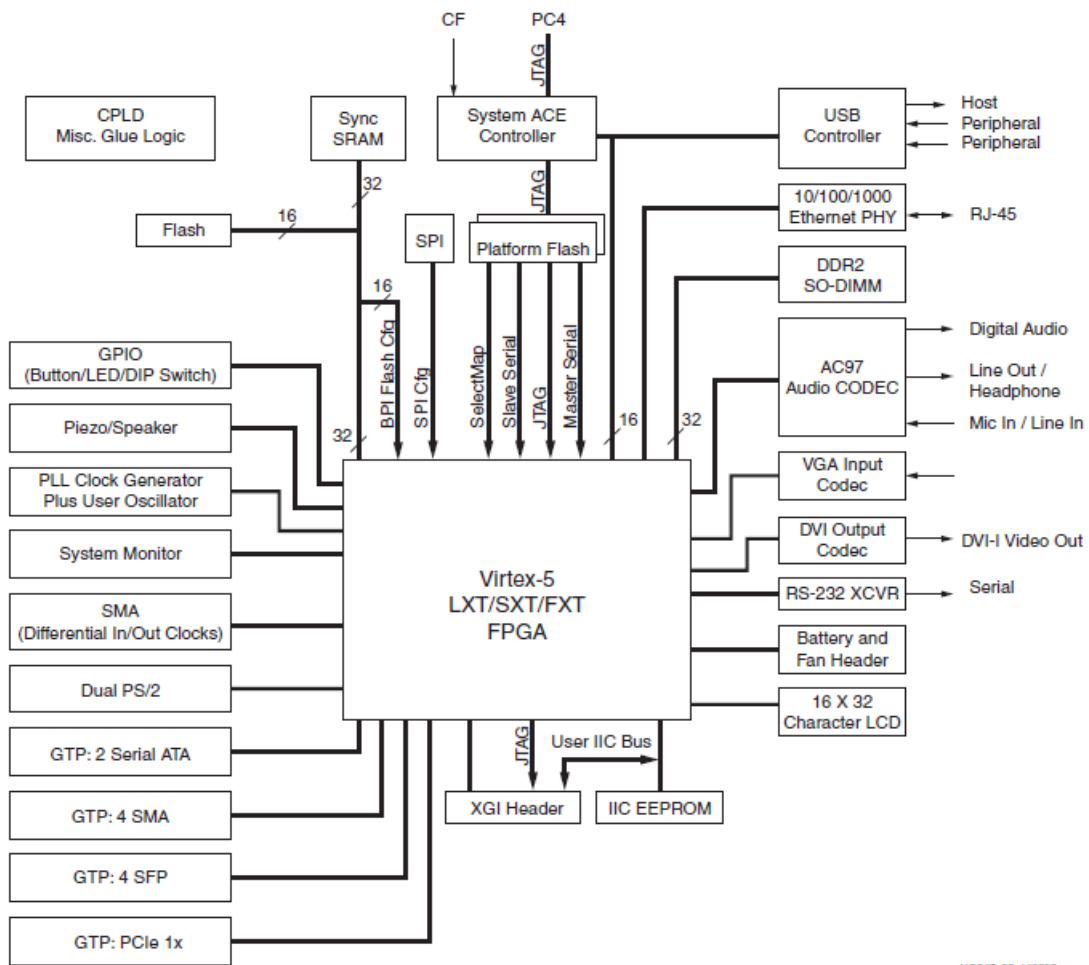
CF

PC4

JTAG

CPLD
Misc. Glue Logic

Sync
SRAM

System ACE
Controller

USB
Controller

Host

Peripheral

Peripheral

32

JTAG

Flash

16

SPI

Platform Flash

10/100/1000
Ethernet PHY

RJ-45

16

DDR2
SO-DIMM

BPI Flash Cfg

SPI Cfg

SelectMap

Slave Serial

JTAG

Master Serial

GPIO
(Button/LED/DIP Switch)

AC97
Audio CODEC

Digital Audio

Line Out /
Headphone

Mic In / Line In

Piezo/Speaker

32

16

32

PLL Clock Generator
Plus User Oscillator

VGA Input
Codec

System Monitor

DVI Output
Codec

DVI-I Video Out

Virtex-5
LXT/SXT/FXT
FPGA

RS-232 XCVR

Serial

SMA
(Differential In/Out Clocks)

Battery and
Fan Header

Dual PS/2

16 X 32
Character LCD

GTP: 2 Serial ATA

JTAG

User IIC Bus

GTP: 4 SMA

XGI Header

IIC EEPROM

GTP: 4 SFP

GTP: PCIe 1x